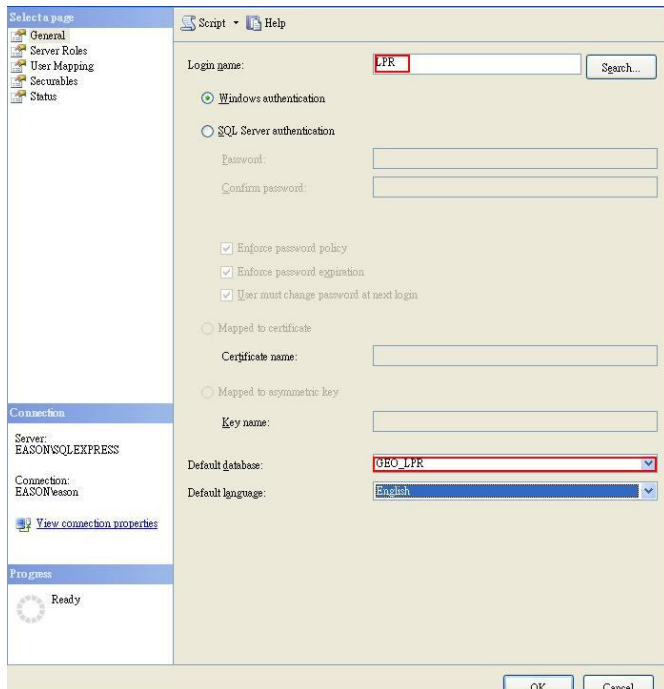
Select a page
General
Server Roles
User Mapping
Securables
Status

Script
Help

Login name:
LPR
Search...

Windows authentication

SQL Server authentication

Password:

Confirm password:

Enforce password policy

Enforce password expiration

User must change password at next login

Mapped to certificate

Certificate name:

Mapped to asymmetric key

Key name:

Default database:
GEO_LPR

Default language:
English

Connection

Server:
EASON\SQLEXPRESS

Connection:
EASON\eason

View connection properties

Progress

Ready

OK
Cancel